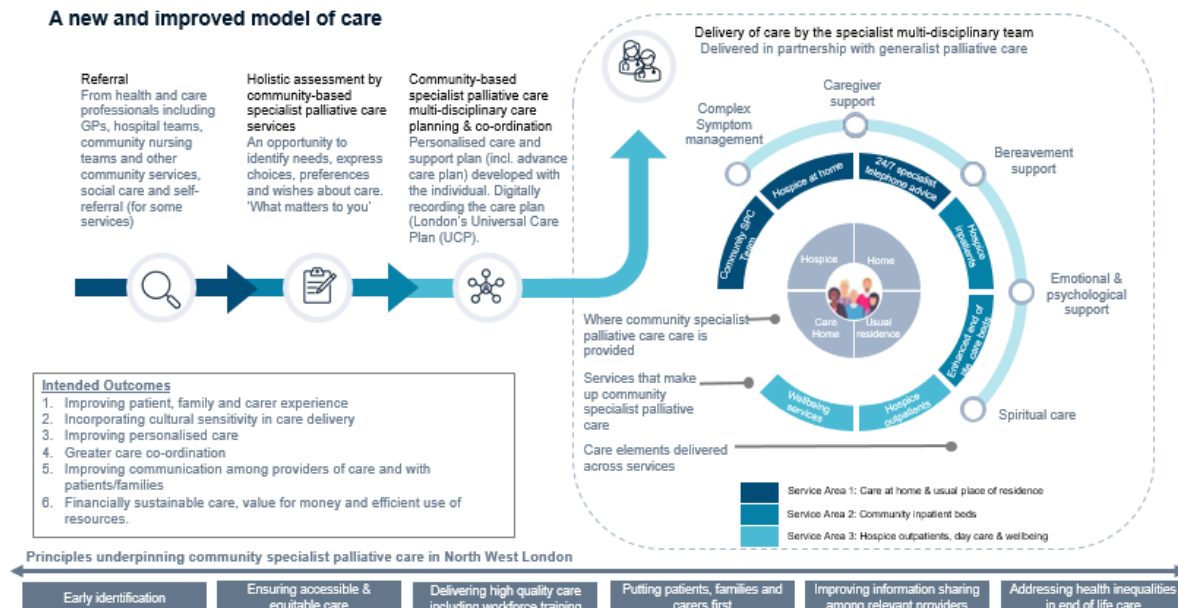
A new and improved model of care

Referral
From health and care professionals including GPs, hospital teams, community nursing teams and other community services, social care and self-referral (for some services)

Holistic assessment by community-based specialist palliative care services
An opportunity to identify needs, express choices, preferences and wishes about care. 'What matters to you'

Community-based specialist palliative care multi-disciplinary care planning & co-ordination
Personalised care and support plan (incl. advance care plan) developed with the individual. Digitally recording the care plan (London's Universal Care Plan (UCP).

Delivery of care by the specialist multi-disciplinary team
Delivered in partnership with generalist palliative care

Caregiver support
Complex Symptom management
Bereavement support
Emotional & psychological support
Spiritual care

Hospice at home
24/7 specialist telephone advice
Hospice inpatients
Community SPC Team
Enhanced end of life care beds
Wellbeing services
Hospice outpatients

Hospice
Home
Care Home
Usual residence

Where community specialist palliative care care is provided

Services that make up community specialist palliative care

Care elements delivered across services

Service Area 1: Care at home & usual place of residence
Service Area 2: Community inpatient beds
Service Area 3: Hospice outpatients, day care & wellbeing

Intended Outcomes
1. Improving patient, family and carer experience
2. Incorporating cultural sensitivity in care delivery
3. Improving personalised care
4. Greater care co-ordination
5. Improving communication among providers of care and with patients/families
6. Financially sustainable care, value for money and efficient use of resources.

Principles underpinning community specialist palliative care in North West London

Early identification
Ensuring accessible & equitable care
Delivering high quality care including workforce training
Putting patients, families and carers first
Improving information sharing among relevant providers
Addressing health inequalities in end of life care